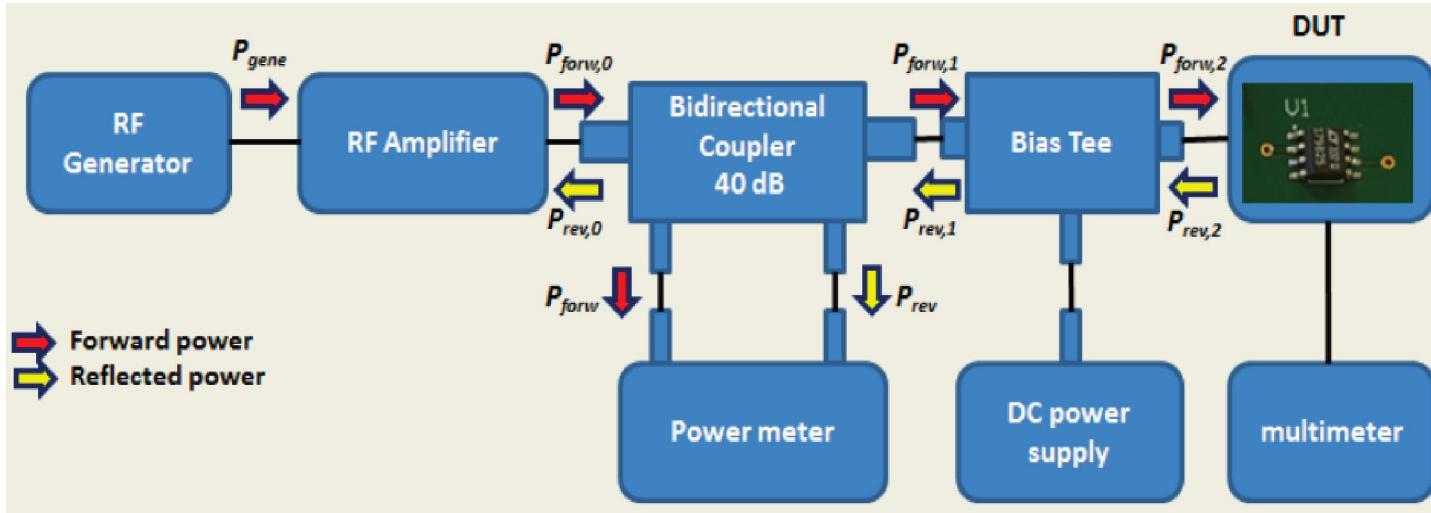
DUT

$P_{gene}$

$P_{forw,0}$

$P_{forw,1}$

$P_{forw,2}$

RF Generator

RF Amplifier

Bidirectional Coupler 40 dB

Bias Tee

U1

$P_{rev,0}$

$P_{rev,1}$

$P_{rev,2}$

$P_{forw}$

$P_{rev}$

Forward power

Reflected power

Power meter

DC power supply

multimeter